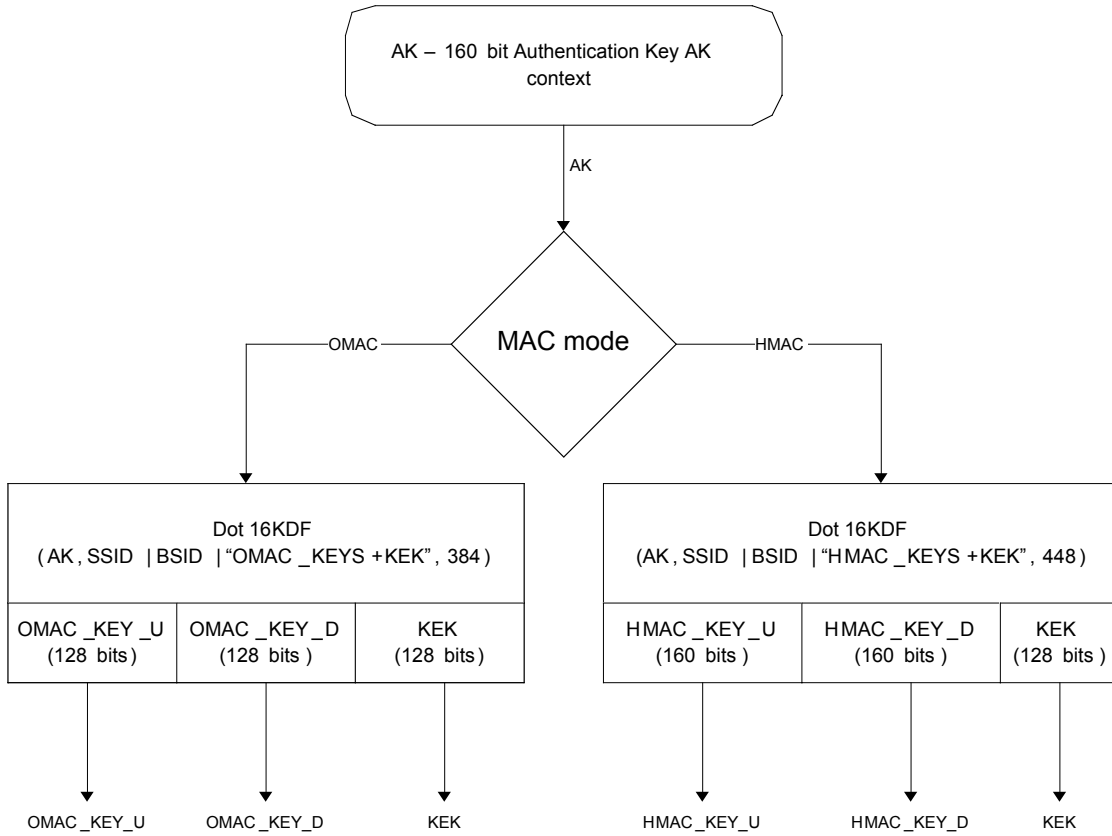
AK – 160 bit Authentication Key AK context

AK

MAC mode

OMAC

HMAC

Dot 16KDF
(AK, SSID | BSID | "OMAC _KEYS +KEK", 384)

| OMAC _KEY _U (128 bits) | OMAC _KEY _D (128 bits) | KEK (128 bits) |
|---|---|---|

Dot 16KDF
(AK, SSID | BSID | "HMAC _KEYS +KEK", 448)

| HMAC _KEY _U (160 bits) | HMAC _KEY _D (160 bits) | KEK (128 bits) |
|---|---|---|

OMAC_KEY_U

OMAC _KEY_D

KEK

HMAC_KEY_U

HMAC_KEY_D

KEK